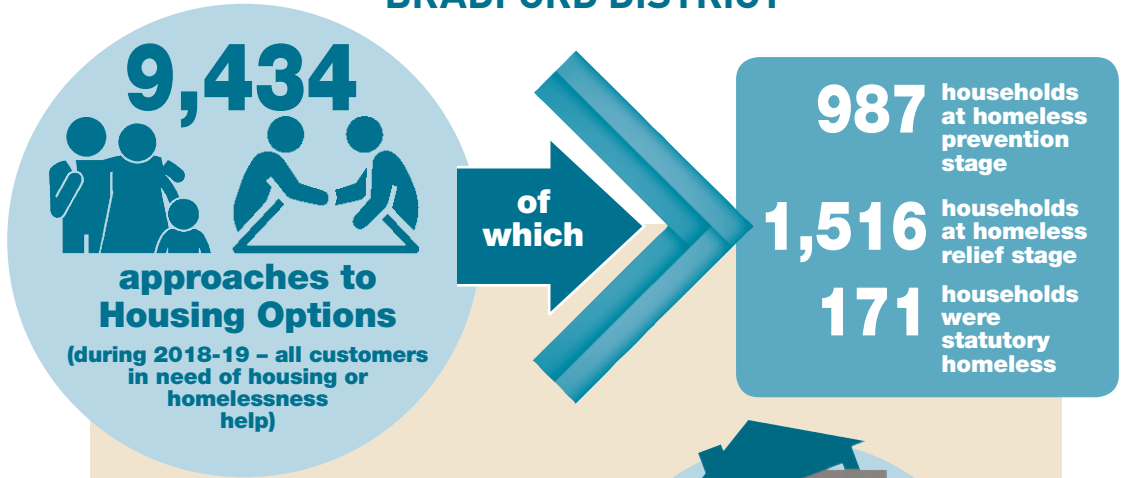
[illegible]

9,434

approaches to Housing Options

(during 2018-19 – all customers in need of housing or homelessness help)

of which

987 households at homeless prevention stage

1,516 households at homeless relief stage

171 households were statutory homeless